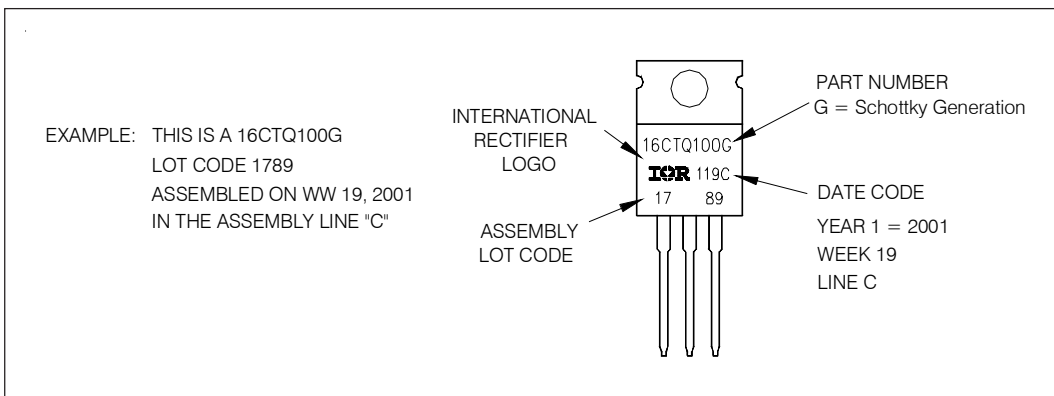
EXAMPLE: THIS IS A 16CTQ100G
LOT CODE 1789
ASSEMBLED ON WW 19, 2001
IN THE ASSEMBLY LINE "C"

INTERNATIONAL
RECTIFIER
LOGO

ASSEMBLY
LOT CODE

16CTQ100G
IOR 119C
17 89

PART NUMBER
G = Schottky Generation

DATE CODE
YEAR 1 = 2001
WEEK 19
LINE C